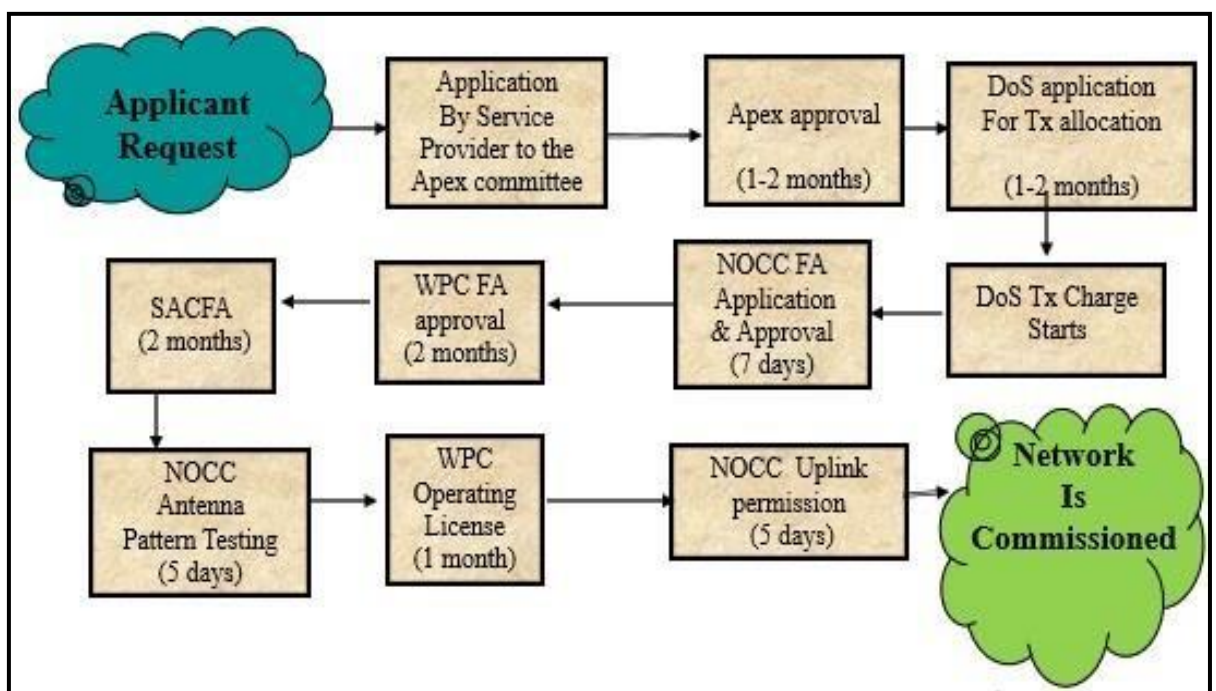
Applicant Request

Application By Service Provider to the Apex committee

Apex approval

(1-2 months)

DoS application For Tx allocation

(1-2 months)

DoS Tx Charge Starts

NOCC FA Application & Approval (7 days)

WPC FA approval (2 months)

SACFA (2 months)

NOCC Antenna Pattern Testing (5 days)

WPC Operating License (1 month)

NOCC Uplink permission (5 days)

Network Is Commissioned